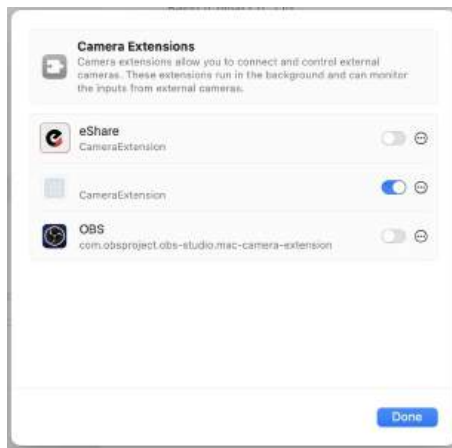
Camera Extensions
Camera extensions allow you to connect and control external cameras. These extensions run in the background and can monitor the inputs from external cameras.

eShare
CameraExtension

CameraExtension

OBS
com.obsproject.obs-studio.mac-camera-extension

Done